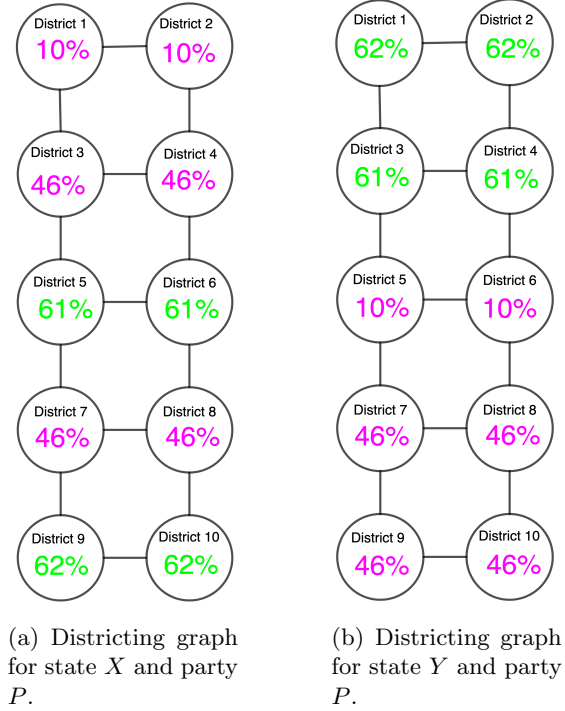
District 1
10%

District 2
10%

District 3
46%

District 4
46%

District 5
61%

District 6
61%

District 7
46%

District 8
46%

District 9
62%

District 10
62%

(a) Districting graph for state $X$ and party $P$.

District 1
62%

District 2
62%

District 3
61%

District 4
61%

District 5
10%

District 6
10%

District 7
46%

District 8
46%

District 9
46%

District 10
46%

(b) Districting graph for state $Y$ and party $P$.